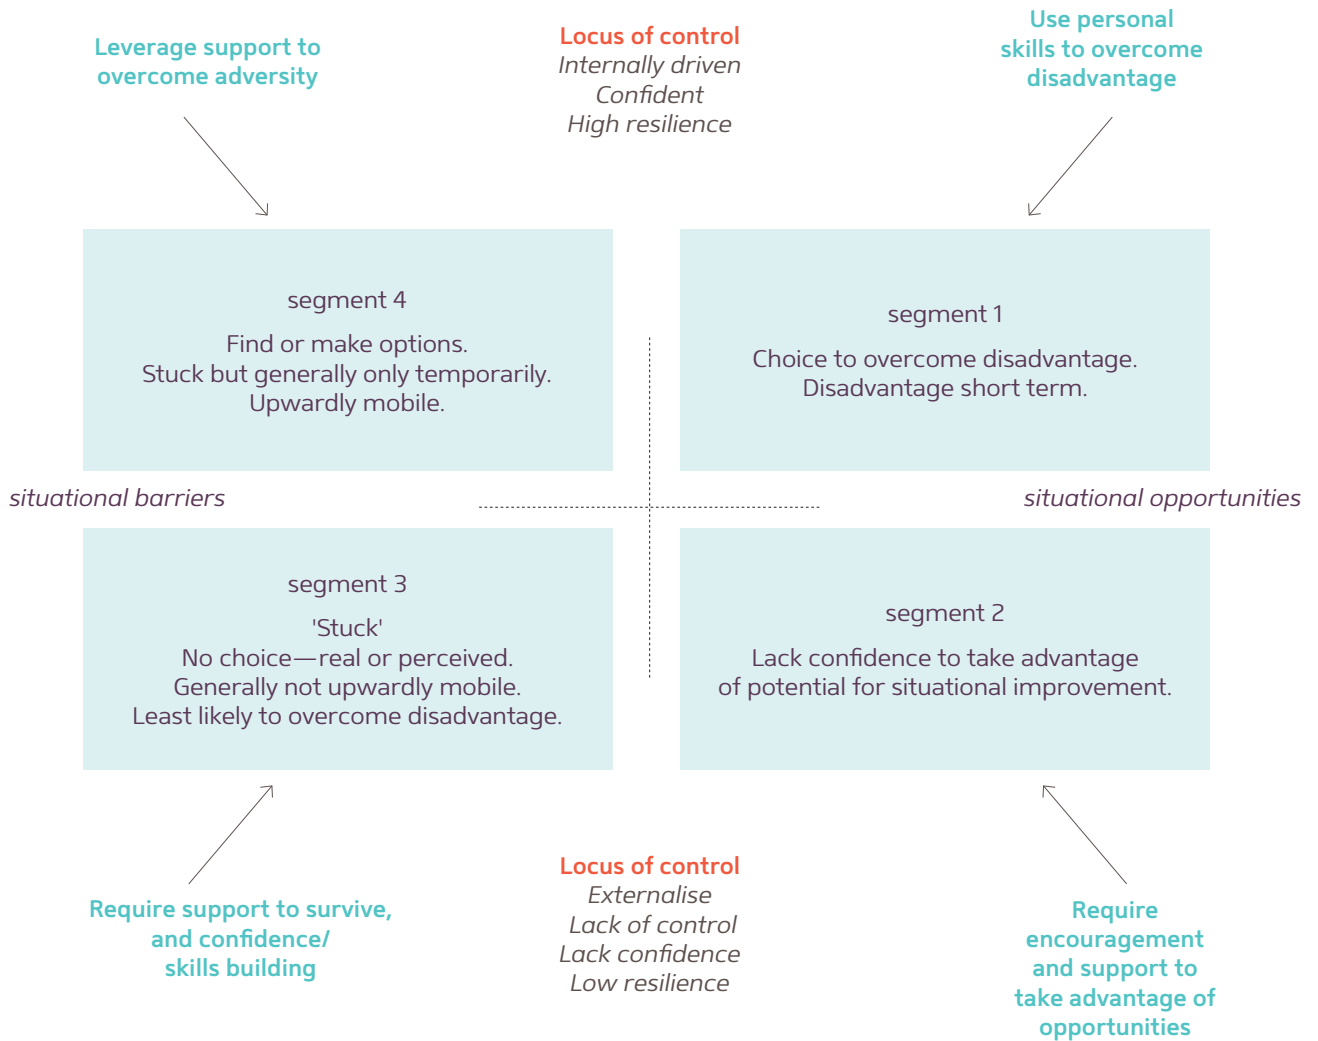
Leverage support to overcome adversity

Locus of control
Internally driven
Confident
High resilience

Use personal skills to overcome disadvantage

segment 4

Find or make options.
Stuck but generally only temporarily.
Upwardly mobile.

segment 1

Choice to overcome disadvantage.
Disadvantage short term.

situational barriers

situational opportunities

segment 3

'Stuck'
No choice—real or perceived.
Generally not upwardly mobile.
Least likely to overcome disadvantage.

segment 2

Lack confidence to take advantage of potential for situational improvement.

Require support to survive, and confidence/ skills building

Locus of control
Externalise
Lack of control
Lack confidence
Low resilience

Require encouragement and support to take advantage of opportunities